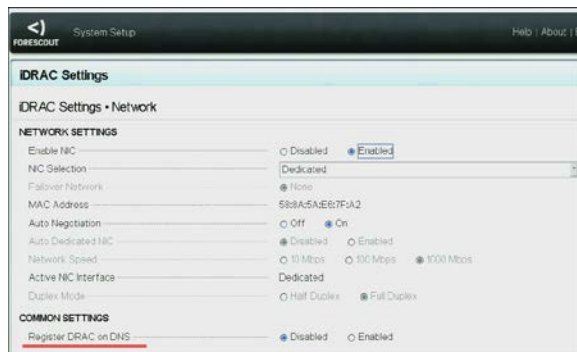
FORESCOUT System Setup

Help | About | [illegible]

iDRAC Settings

iDRAC Settings • Network

NETWORK SETTINGS

Enable NIC ○ Disabled ● Enabled

NIC Selection Dedicated

Failover Network ● None

MAC Address 58:8A:5A:E6:7F:A2

Auto Negotiation ○ Off ● On

Auto Dedicated NIC ● Disabled ○ Enabled

Network Speed ○ 10 Mbps ○ 100 Mbps ● 1000 Mbps

Active NIC Interface Dedicated

Duplex Mode ○ Half Duplex ● Full Duplex

COMMON SETTINGS

Register DRAC on DNS ● Disabled ○ Enabled